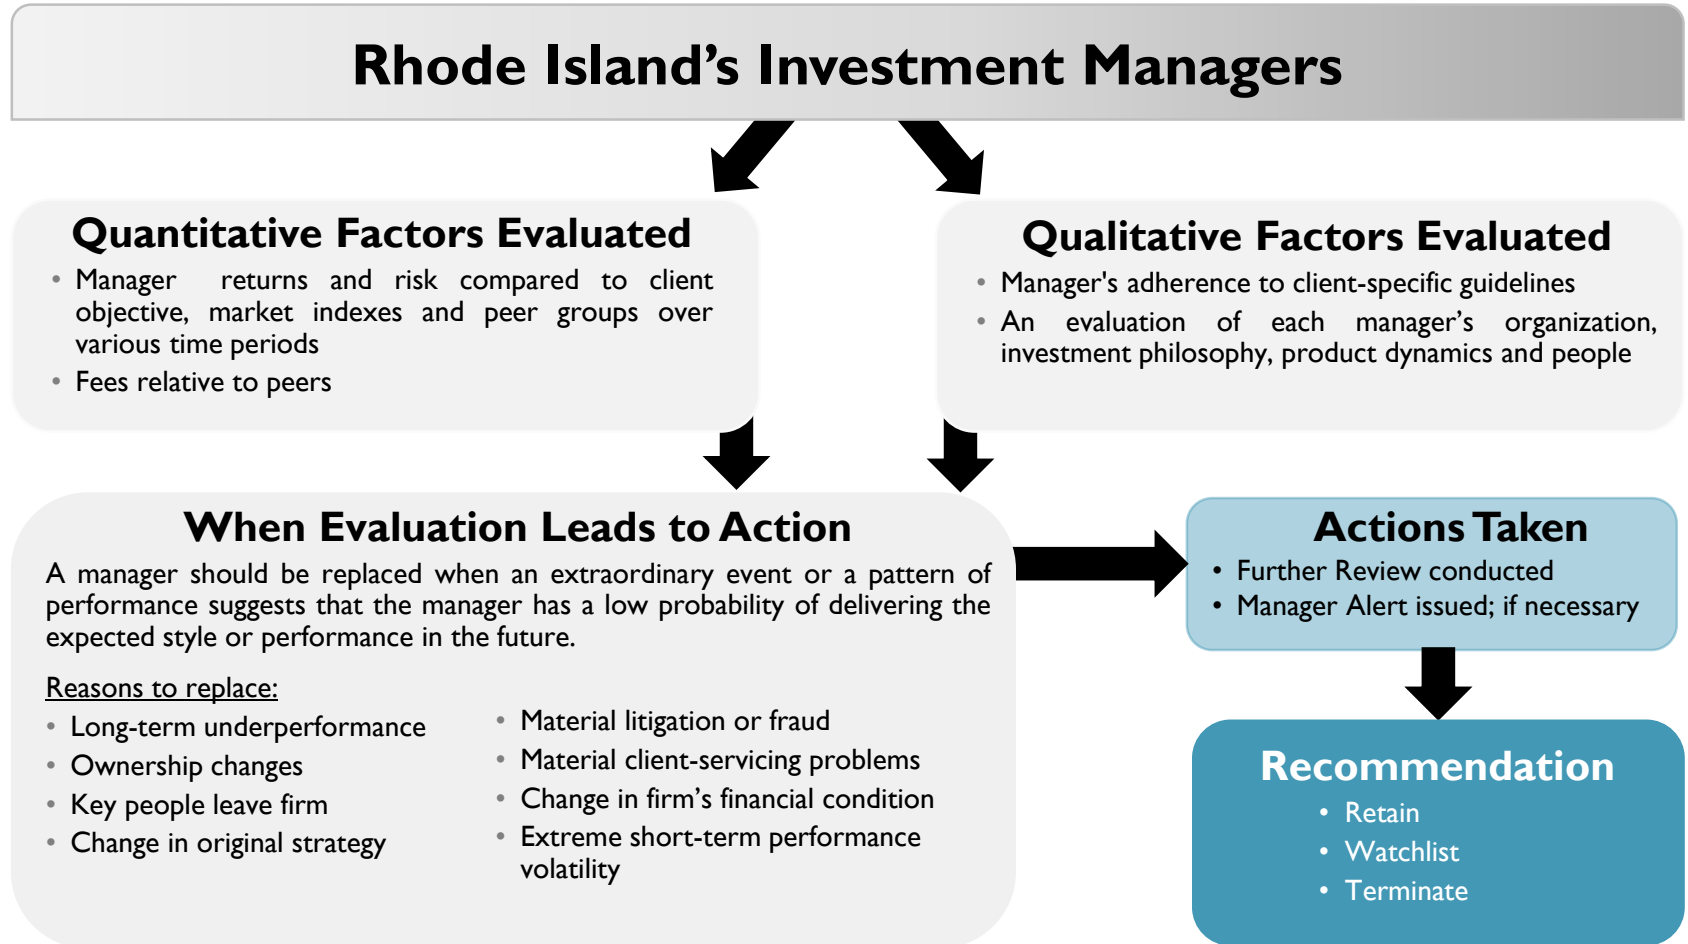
Rhode Island’s Investment Managers

Quantitative Factors Evaluated

- Manager returns and risk compared to client objective, market indexes and peer groups over various time periods
- Fees relative to peers

Qualitative Factors Evaluated

- Manager's adherence to client-specific guidelines
- An evaluation of each manager’s organization, investment philosophy, product dynamics and people

When Evaluation Leads to Action

A manager should be replaced when an extraordinary event or a pattern of performance suggests that the manager has a low probability of delivering the expected style or performance in the future.

Reasons to replace:

- Long-term underperformance
- Ownership changes
- Key people leave firm
- Change in original strategy

- Material litigation or fraud
- Material client-servicing problems
- Change in firm’s financial condition
- Extreme short-term performance volatility

Actions Taken

- Further Review conducted
- Manager Alert issued; if necessary

Recommendation

- Retain
- Watchlist
- Terminate